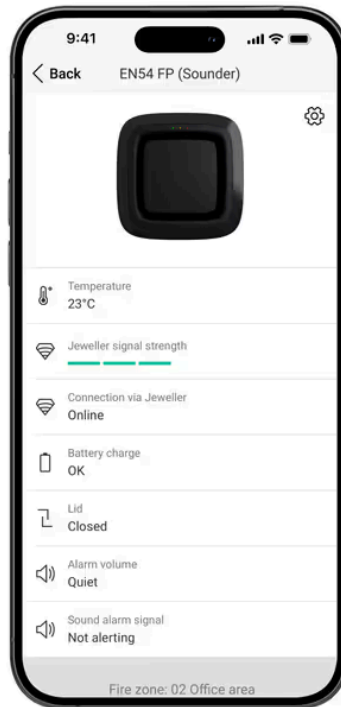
9:41

Back EN54 FP (Sounder)

Temperature
23°C

Jeweller signal strength

Connection via Jeweller
Online

Battery charge
OK

Lid
Closed

Alarm volume
Quiet

Sound alarm signal
Not alerting

Fire zone: 02 Office area